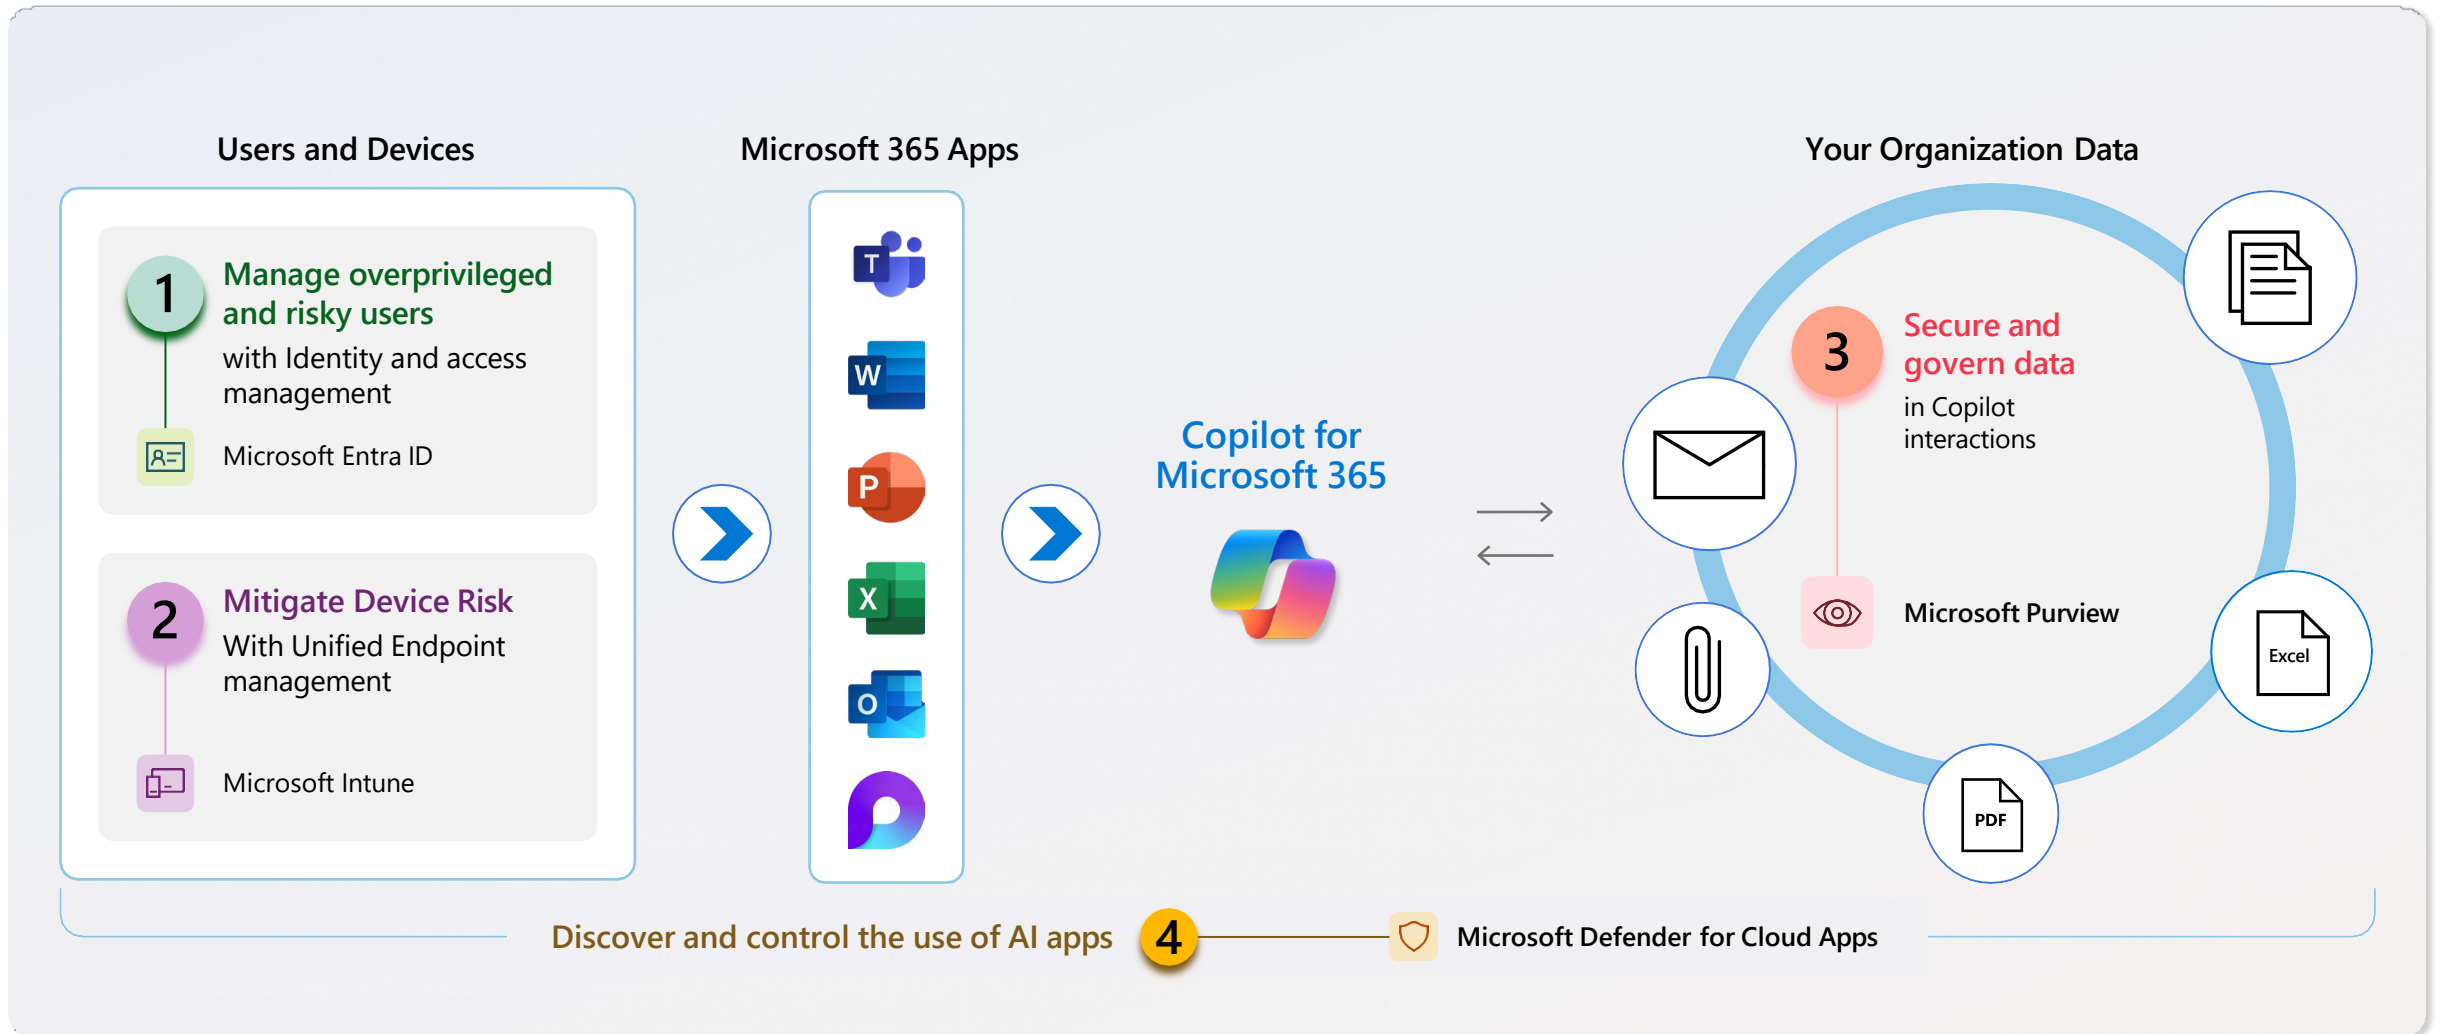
Users and Devices

1 Manage overprivileged and risky users with Identity and access management

Microsoft Entra ID

2 Mitigate Device Risk With Unified Endpoint management

Microsoft Intune

Microsoft 365 Apps

T

W

P

X

O

Copilot for Microsoft 365

Your Organization Data

3 Secure and govern data in Copilot interactions

Microsoft Purview

Excel

PDF

Discover and control the use of AI apps 4 Microsoft Defender for Cloud Apps